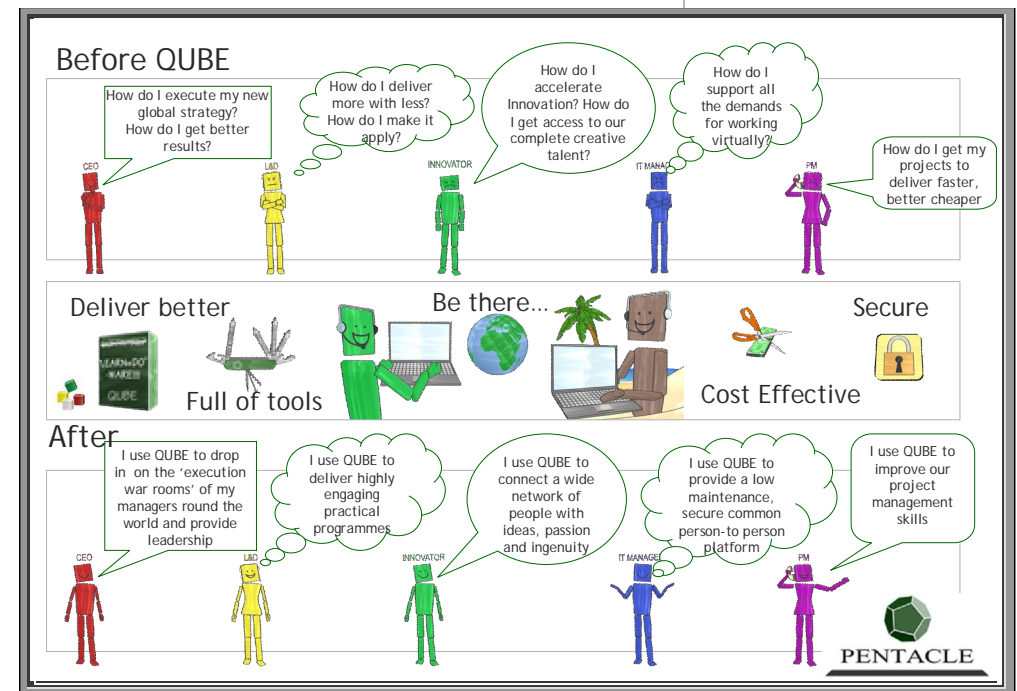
Before QUBE

How do I execute my new global strategy? How do I get better results?

How do I deliver more with less? How do I make it apply?

How do I accelerate Innovation? How do I get access to our complete creative talent?

How do I support all the demands for working virtually?

How do I get my projects to deliver faster, better cheaper

CEO
L&D
INNOVATOR
IT MANAG
PM

Deliver better
LEARN•DO•WARE
QUBE
Full of tools
Be there…
Secure
Cost Effective

After

I use QUBE to drop in on the 'execution war rooms' of my managers round the world and provide leadership

I use QUBE to deliver highly engaging practical programmes

I use QUBE to connect a wide network of people with ideas, passion and ingenuity

I use QUBE to provide a low maintenance, secure common person-to person platform

I use QUBE to improve our project management skills

CEO
L&D
INNOVATOR
IT MANAGE
PM

PENTACLE